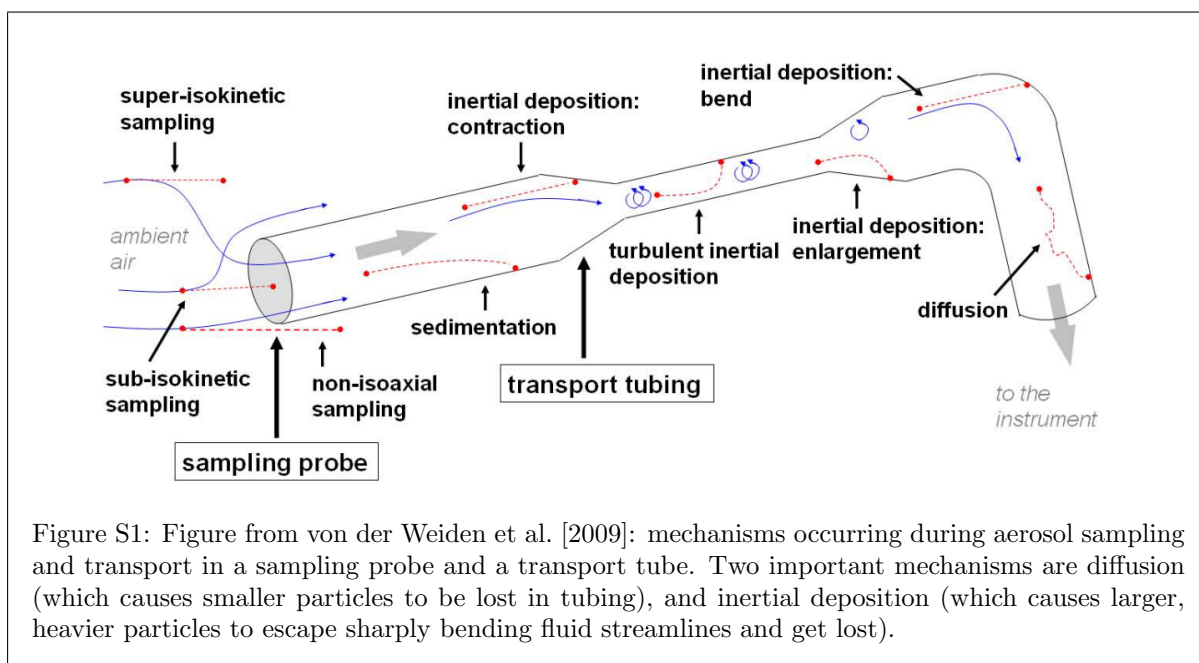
super-isokinetic sampling

ambient air

sub-isokinetic sampling

non-isoaxial sampling

sampling probe

inertial deposition: contraction

sedimentation

transport tubing

turbulent inertial deposition

inertial deposition: bend

inertial deposition: enlargement

diffusion

to the instrument

Figure S1: Figure from von der Weiden et al. [2009]: mechanisms occurring during aerosol sampling and transport in a sampling probe and a transport tube. Two important mechanisms are diffusion (which causes smaller particles to be lost in tubing), and inertial deposition (which causes larger, heavier particles to escape sharply bending fluid streamlines and get lost).